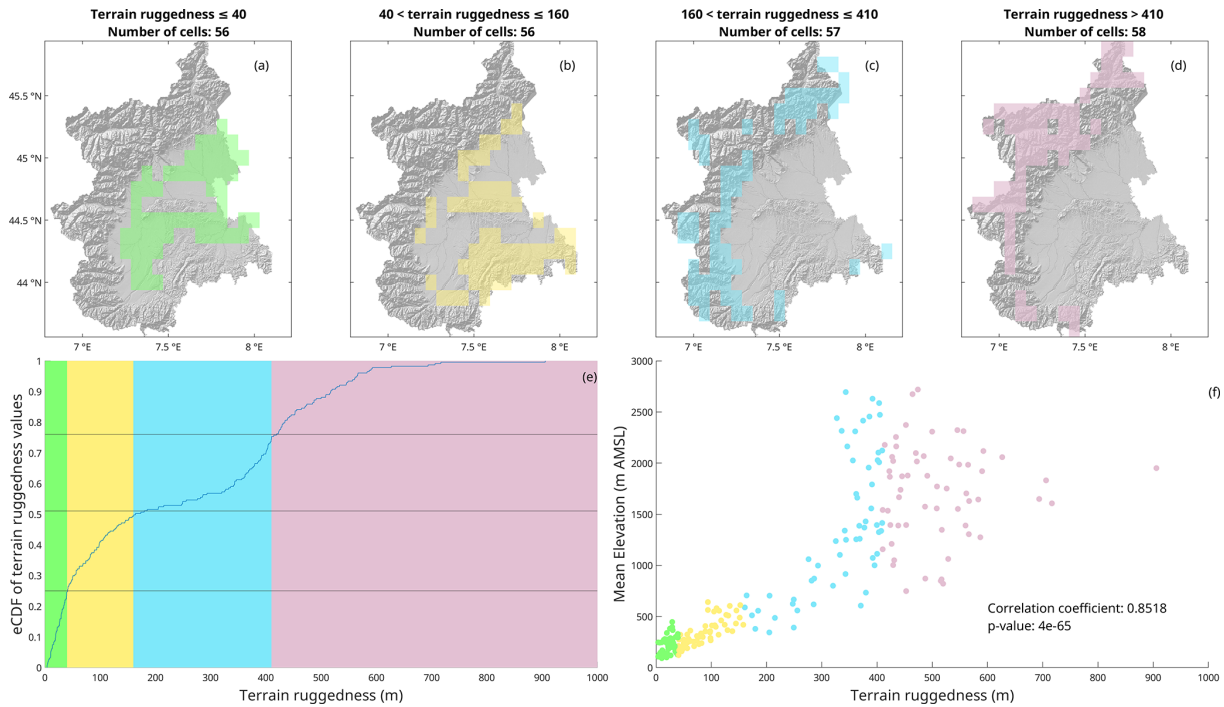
Terrain ruggedness ≤ 40
Number of cells: 56

(a)

45.5 °N
45 °N
44.5 °N
44 °N

7 °E 7.5 °E 8 °E

40 < terrain ruggedness ≤ 160
Number of cells: 56

(b)

7 °E 7.5 °E 8 °E

160 < terrain ruggedness ≤ 410
Number of cells: 57

(c)

7 °E 7.5 °E 8 °E

Terrain ruggedness > 410
Number of cells: 58

(d)

7 °E 7.5 °E 8 °E

(e)

eCDF of terrain ruggedness values

1
0.9
0.8
0.7
0.6
0.5
0.4
0.3
0.2
0.1
0

0 100 200 300 400 500 600 700 800 900 1000

Terrain ruggedness (m)

(f)

Mean Elevation (m AMSL)

3000
2500
2000
1500
1000
500
0

Correlation coefficient: 0.8518
p-value: 4e-65

0 100 200 300 400 500 600 700 800 900 1000

Terrain ruggedness (m)